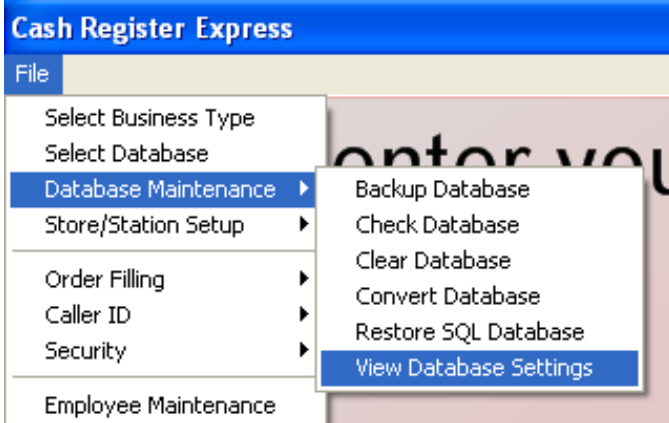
Cash Register Express

File

Select Business Type
Select Database
Database Maintenance
Store/Station Setup
Order Filling
Caller ID
Security
Employee Maintenance

Backup Database
Check Database
Clear Database
Convert Database
Restore SQL Database
View Database Settings

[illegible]nter you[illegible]